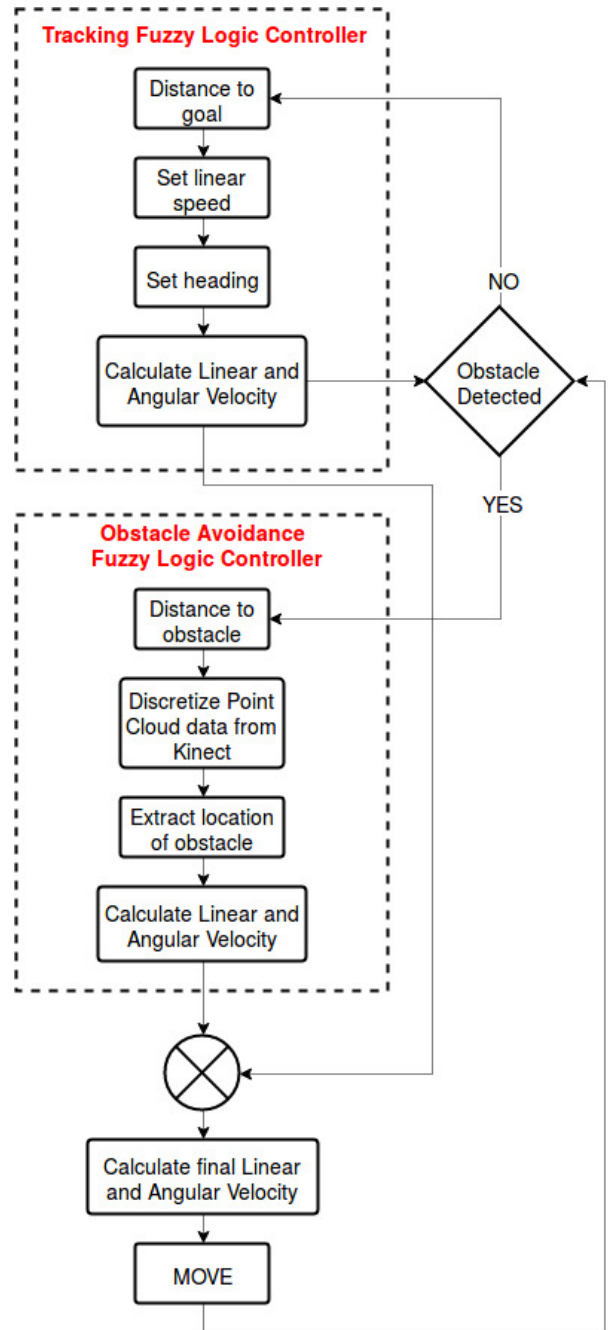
Tracking Fuzzy Logic Controller

Distance to goal

Set linear speed

Set heading

Calculate Linear and Angular Velocity

NO

Obstacle Detected

YES

Obstacle Avoidance Fuzzy Logic Controller

Distance to obstacle

Discretize Point Cloud data from Kinect

Extract location of obstacle

Calculate Linear and Angular Velocity

Calculate final Linear and Angular Velocity

MOVE